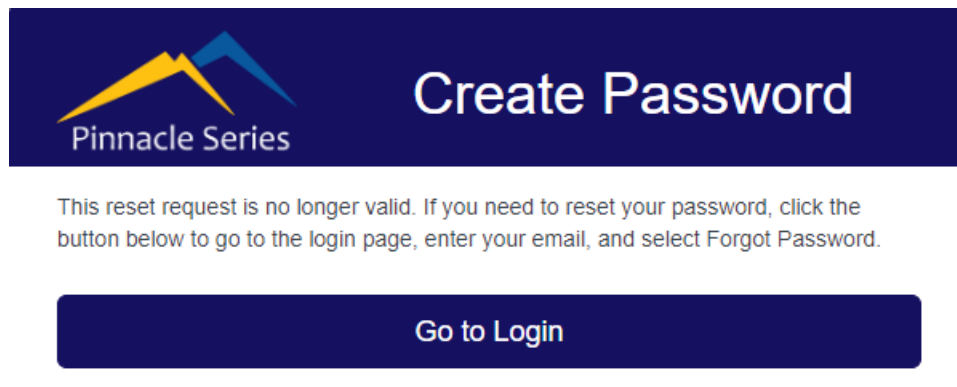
Pinnacle Series

Create Password

This reset request is no longer valid. If you need to reset your password, click the button below to go to the login page, enter your email, and select Forgot Password.

Go to Login